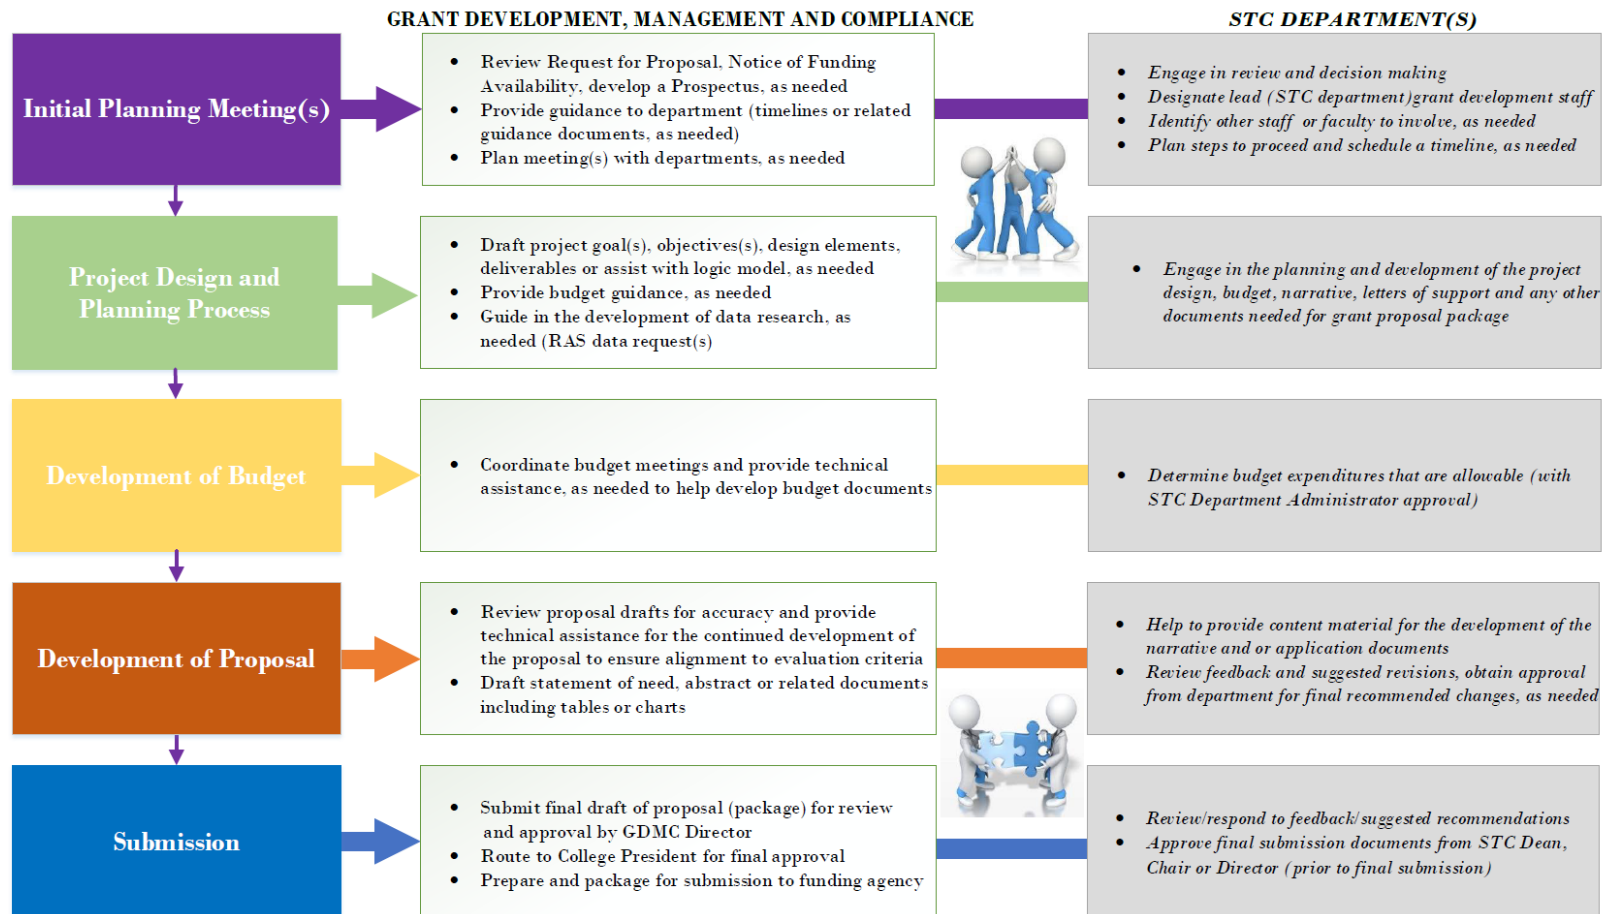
GRANT DEVELOPMENT, MANAGEMENT AND COMPLIANCE

STC DEPARTMENT(S)

Initial Planning Meeting(s)

- Review Request for Proposal, Notice of Funding Availability, develop a Prospectus, as needed
- Provide guidance to department (timelines or related guidance documents, as needed)
- Plan meeting(s) with departments, as needed

- Engage in review and decision making
- Designate lead (STC department)grant development staff
- Identify other staff or faculty to involve, as needed
- Plan steps to proceed and schedule a timeline, as needed

Project Design and Planning Process

- Draft project goal(s), objectives(s), design elements, deliverables or assist with logic model, as needed
- Provide budget guidance, as needed
- Guide in the development of data research, as needed (RAS data request(s)

- Engage in the planning and development of the project design, budget, narrative, letters of support and any other documents needed for grant proposal package

Development of Budget

- Coordinate budget meetings and provide technical assistance, as needed to help develop budget documents

- Determine budget expenditures that are allowable (with STC Department Administrator approval)

Development of Proposal

- Review proposal drafts for accuracy and provide technical assistance for the continued development of the proposal to ensure alignment to evaluation criteria
- Draft statement of need, abstract or related documents including tables or charts

- Help to provide content material for the development of the narrative and or application documents
- Review feedback and suggested revisions, obtain approval from department for final recommended changes, as needed

Submission

- Submit final draft of proposal (package) for review and approval by GDMC Director
- Route to College President for final approval
- Prepare and package for submission to funding agency

- Review/respond to feedback/suggested recommendations
- Approve final submission documents from STC Dean, Chair or Director (prior to final submission)